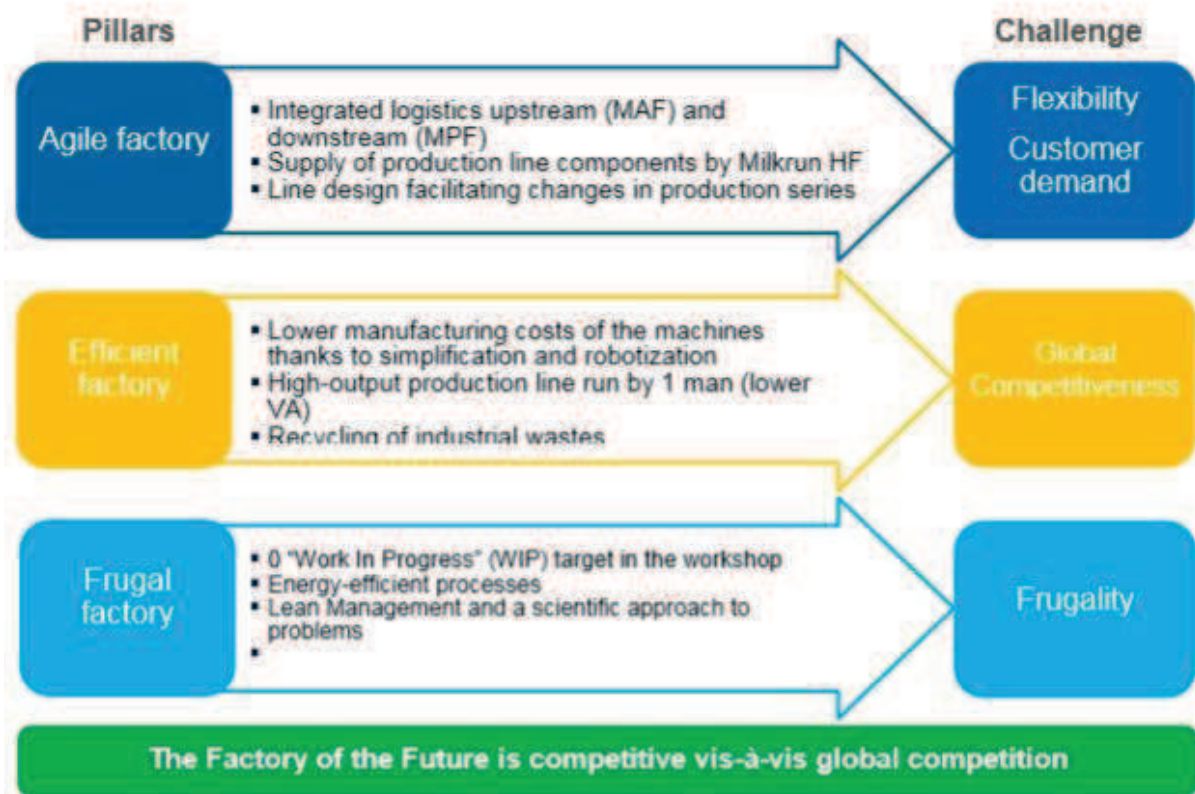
Pillars

Challenge

Agile factory

▪ Integrated logistics upstream (MAF) and downstream (MPF)
▪ Supply of production line components by Milkrun HF
▪ Line design facilitating changes in production series

Flexibility

Customer demand

Efficient factory

▪ Lower manufacturing costs of the machines thanks to simplification and robotization
▪ High-output production line run by 1 man (lower VA)
▪ Recycling of industrial wastes

Global Competitiveness

Frugal factory

▪ 0 "Work In Progress" (WIP) target in the workshop
▪ Energy-efficient processes
▪ Lean Management and a scientific approach to problems
▪

Frugality

The Factory of the Future is competitive vis-à-vis global competition